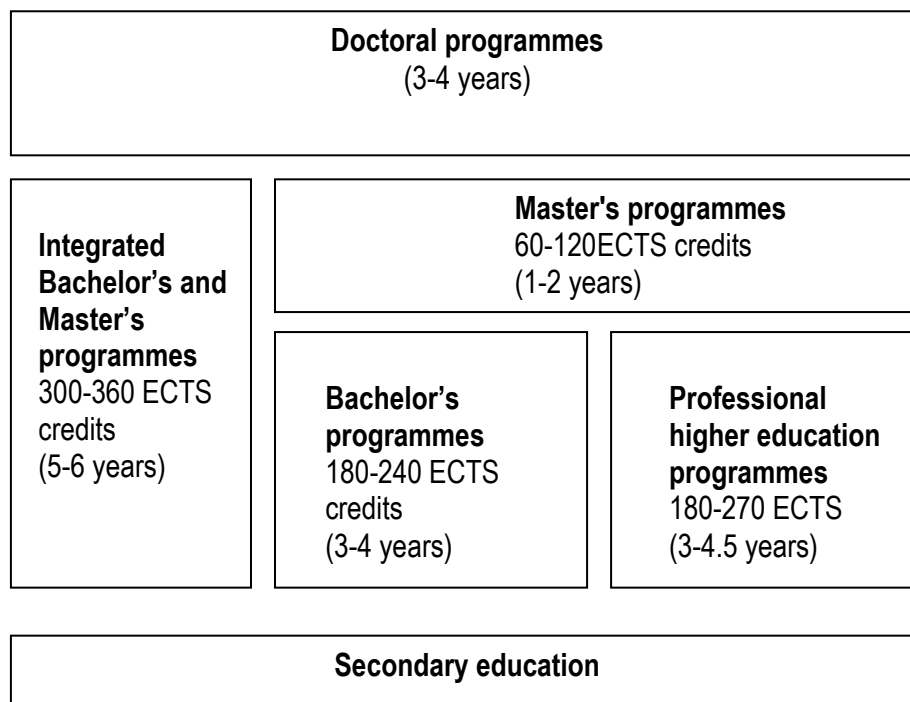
**Doctoral programmes**
(3-4 years)

**Integrated Bachelor’s and Master’s programmes**
300-360 ECTS credits
(5-6 years)

**Master's programmes**
60-120ECTS credits
(1-2 years)

**Bachelor’s programmes**
180-240 ECTS credits
(3-4 years)

**Professional higher education programmes**
180-270 ECTS
(3-4.5 years)

**Secondary education**